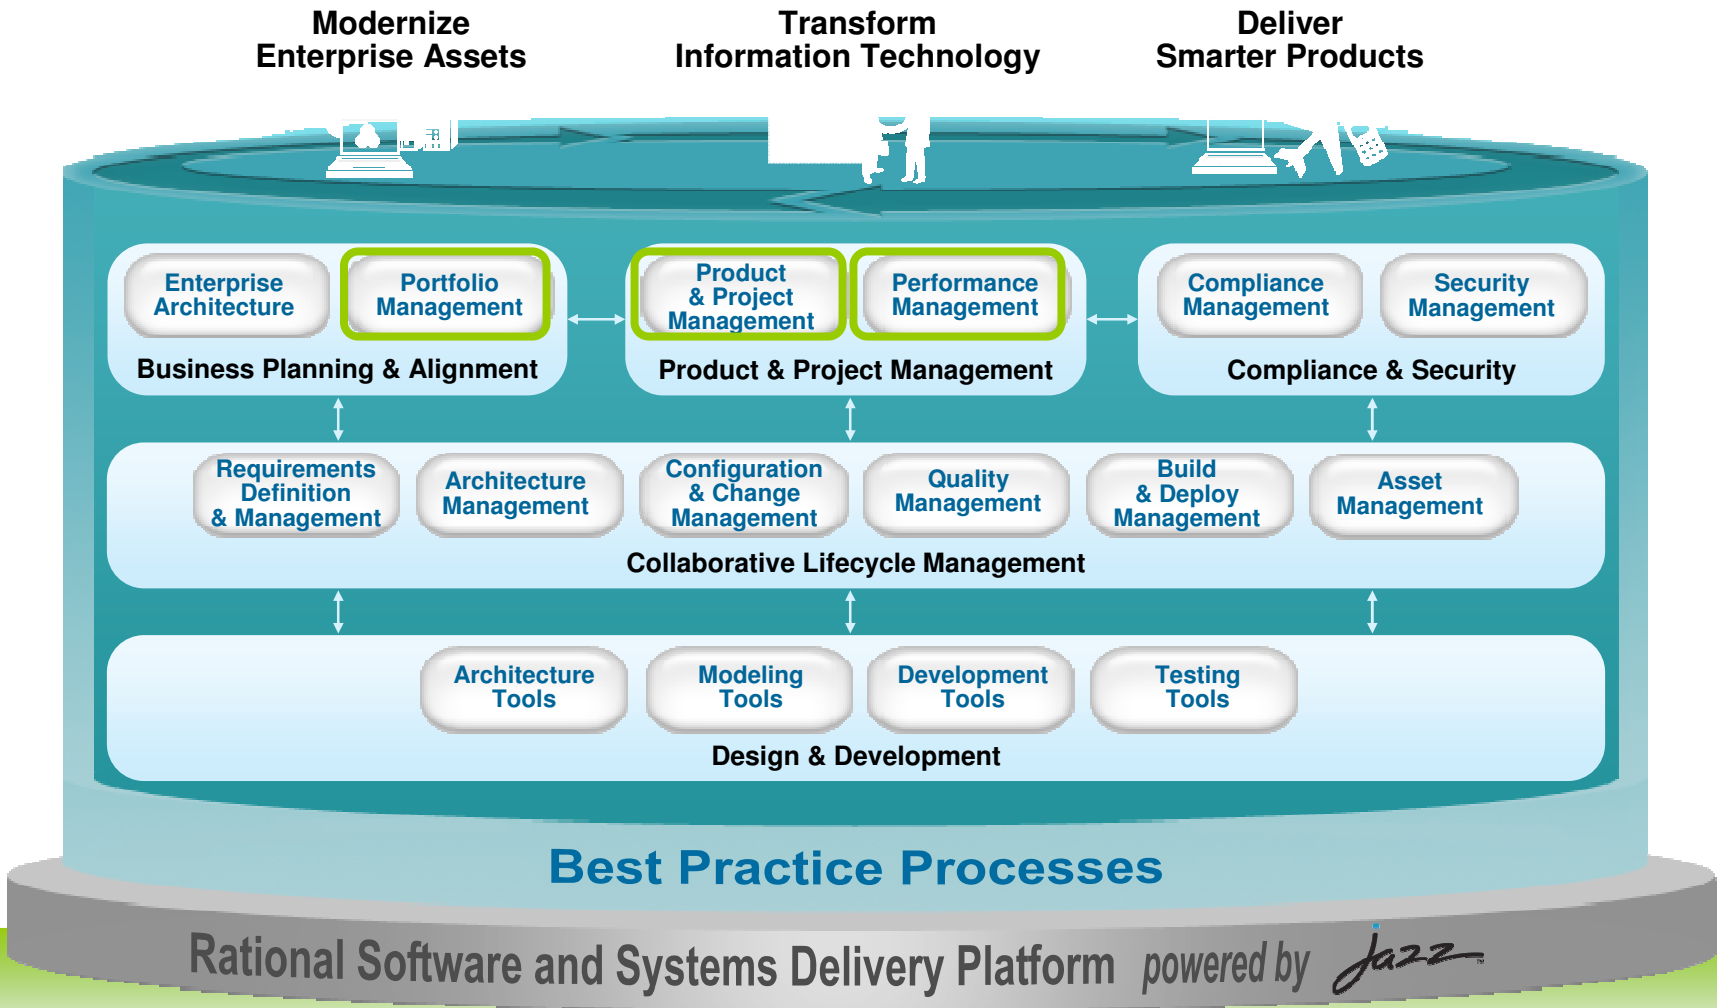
Modernize
Enterprise Assets

Transform
Information Technology

Deliver
Smarter Products

Enterprise Architecture

Portfolio Management

Business Planning & Alignment

Product & Project Management

Performance Management

Product & Project Management

Compliance Management

Security Management

Compliance & Security

Requirements Definition & Management

Architecture Management

Configuration & Change Management

Quality Management

Build & Deploy Management

Asset Management

Collaborative Lifecycle Management

Architecture Tools

Modeling Tools

Development Tools

Testing Tools

Design & Development

Best Practice Processes

Rational Software and Systems Delivery Platform powered by Jazz